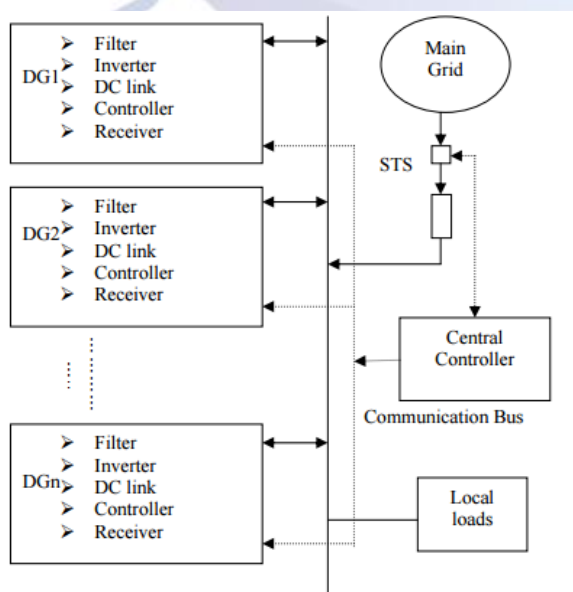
DG1
➢ Filter
➢ Inverter
➢ DC link
➢ Controller
➢ Receiver

Main Grid

STS

DG2
➢ Filter
➢ Inverter
➢ DC link
➢ Controller
➢ Receiver

Central Controller

Communication Bus

DGn
➢ Filter
➢ Inverter
➢ DC link
➢ Controller
➢ Receiver

Local loads